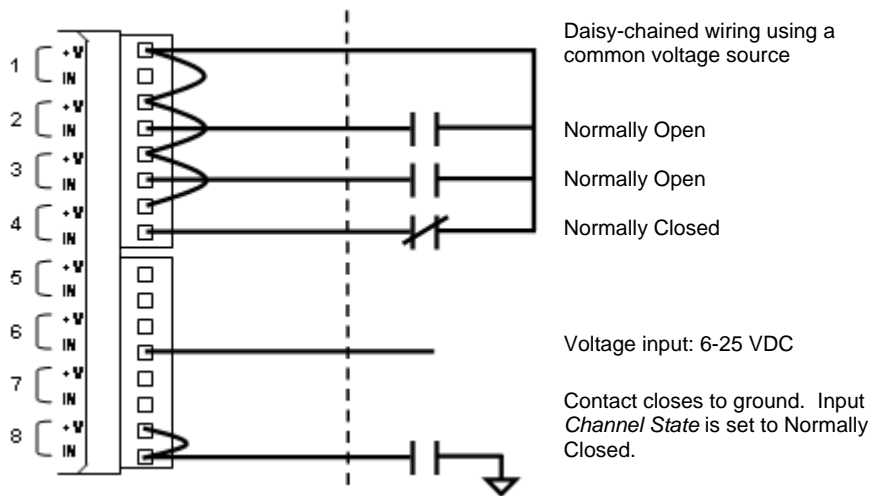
1 +V IN
2 +V IN
3 +V IN
4 +V IN
5 +V IN
6 +V IN
7 +V IN
8 +V IN

Daisy-chained wiring using a common voltage source

Normally Open

Normally Open

Normally Closed

Voltage input: 6-25 VDC

Contact closes to ground. Input *Channel State* is set to Normally Closed.